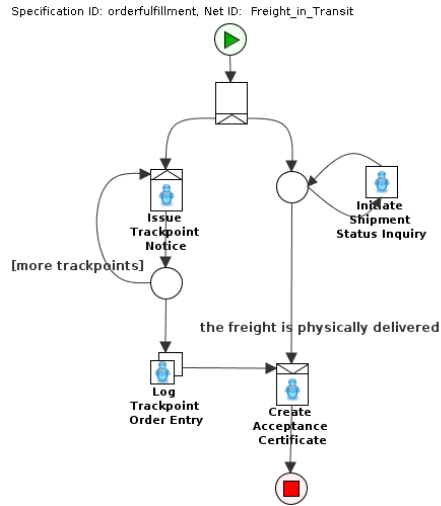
Specification ID: orderfulfillment, Net ID: Freight_in_Transit

Issue Trackpoint Notice

Initiate Shipment Status Inquiry

[more trackpoints]

the freight is physically delivered

Log Trackpoint Order Entry

Create Acceptance Certificate